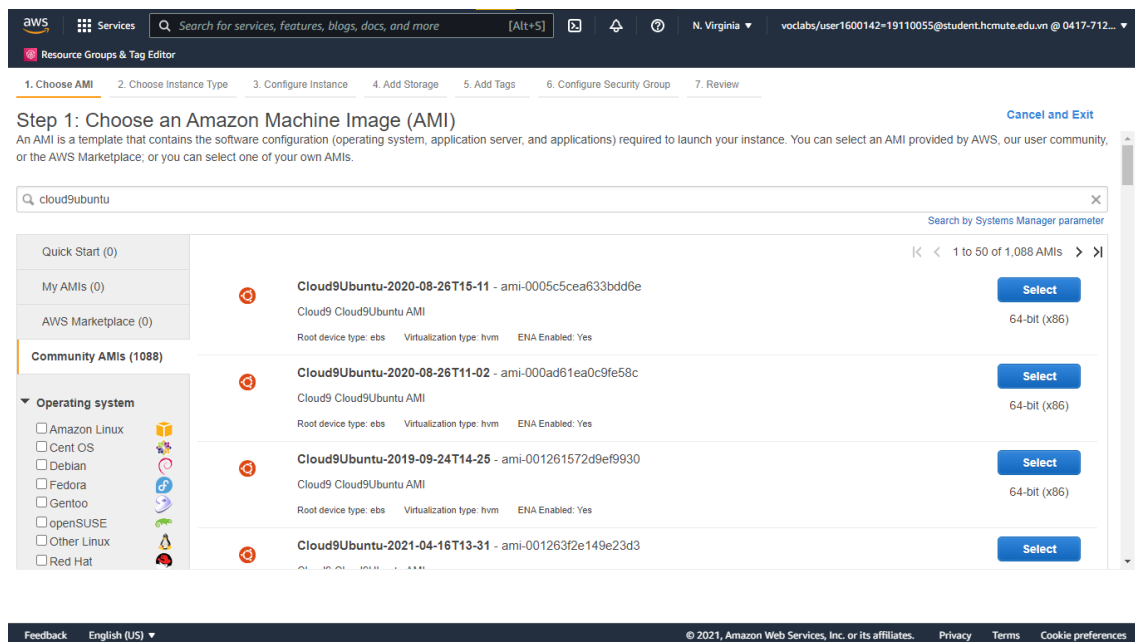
aws Services Search for services, features, blogs, docs, and more [Alt+S] N. Virginia ▼ voclabs/user1600142=19110055@student.hcmute.edu.vn @ 0417-712...

Resource Groups & Tag Editor

1. Choose AMI 2. Choose Instance Type 3. Configure Instance 4. Add Storage 5. Add Tags 6. Configure Security Group 7. Review

Step 1: Choose an Amazon Machine Image (AMI)

Cancel and Exit

An AMI is a template that contains the software configuration (operating system, application server, and applications) required to launch your instance. You can select an AMI provided by AWS, our user community, or the AWS Marketplace; or you can select one of your own AMIs.

cloud9ubuntu

Search by Systems Manager parameter

Quick Start (0)

My AMIs (0)

AWS Marketplace (0)

Community AMIs (1088)

▼ Operating system

Amazon Linux
Cent OS
Debian
Fedora
Gentoo
openSUSE
Other Linux
Red Hat

1 to 50 of 1,088 AMIs

Cloud9Ubuntu-2020-08-26T15-11 - ami-0005c5cea633bdd6e
Cloud9 Cloud9Ubuntu AMI
Root device type: ebs Virtualization type: hvm ENA Enabled: Yes
Select
64-bit (x86)

Cloud9Ubuntu-2020-08-26T11-02 - ami-000ad61ea0c9fe58c
Cloud9 Cloud9Ubuntu AMI
Root device type: ebs Virtualization type: hvm ENA Enabled: Yes
Select
64-bit (x86)

Cloud9Ubuntu-2019-09-24T14-25 - ami-001261572d9ef9930
Cloud9 Cloud9Ubuntu AMI
Root device type: ebs Virtualization type: hvm ENA Enabled: Yes
Select
64-bit (x86)

Cloud9Ubuntu-2021-04-16T13-31 - ami-001263f2e149e23d3
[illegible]
Select

Feedback English (US) ▼ © 2021, Amazon Web Services, Inc. or its affiliates. Privacy Terms Cookie preferences